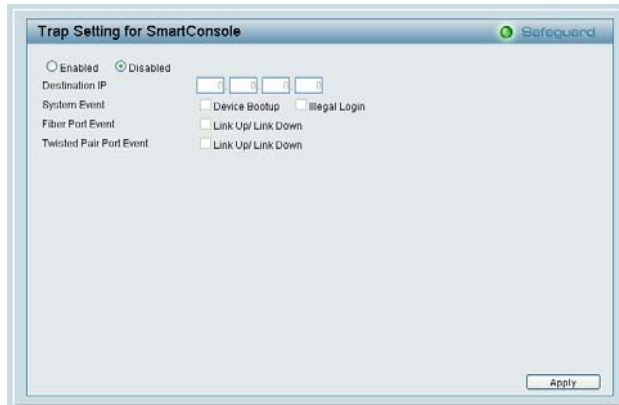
Trap Setting for SmartConsole

Safeguard

Enabled Disabled

Destination IP 0 0 0 0

System Event Device Bootup Illegal Login

Fiber Port Event Link Up/ Link Down

Twisted Pair Port Event Link Up/ Link Down

Apply